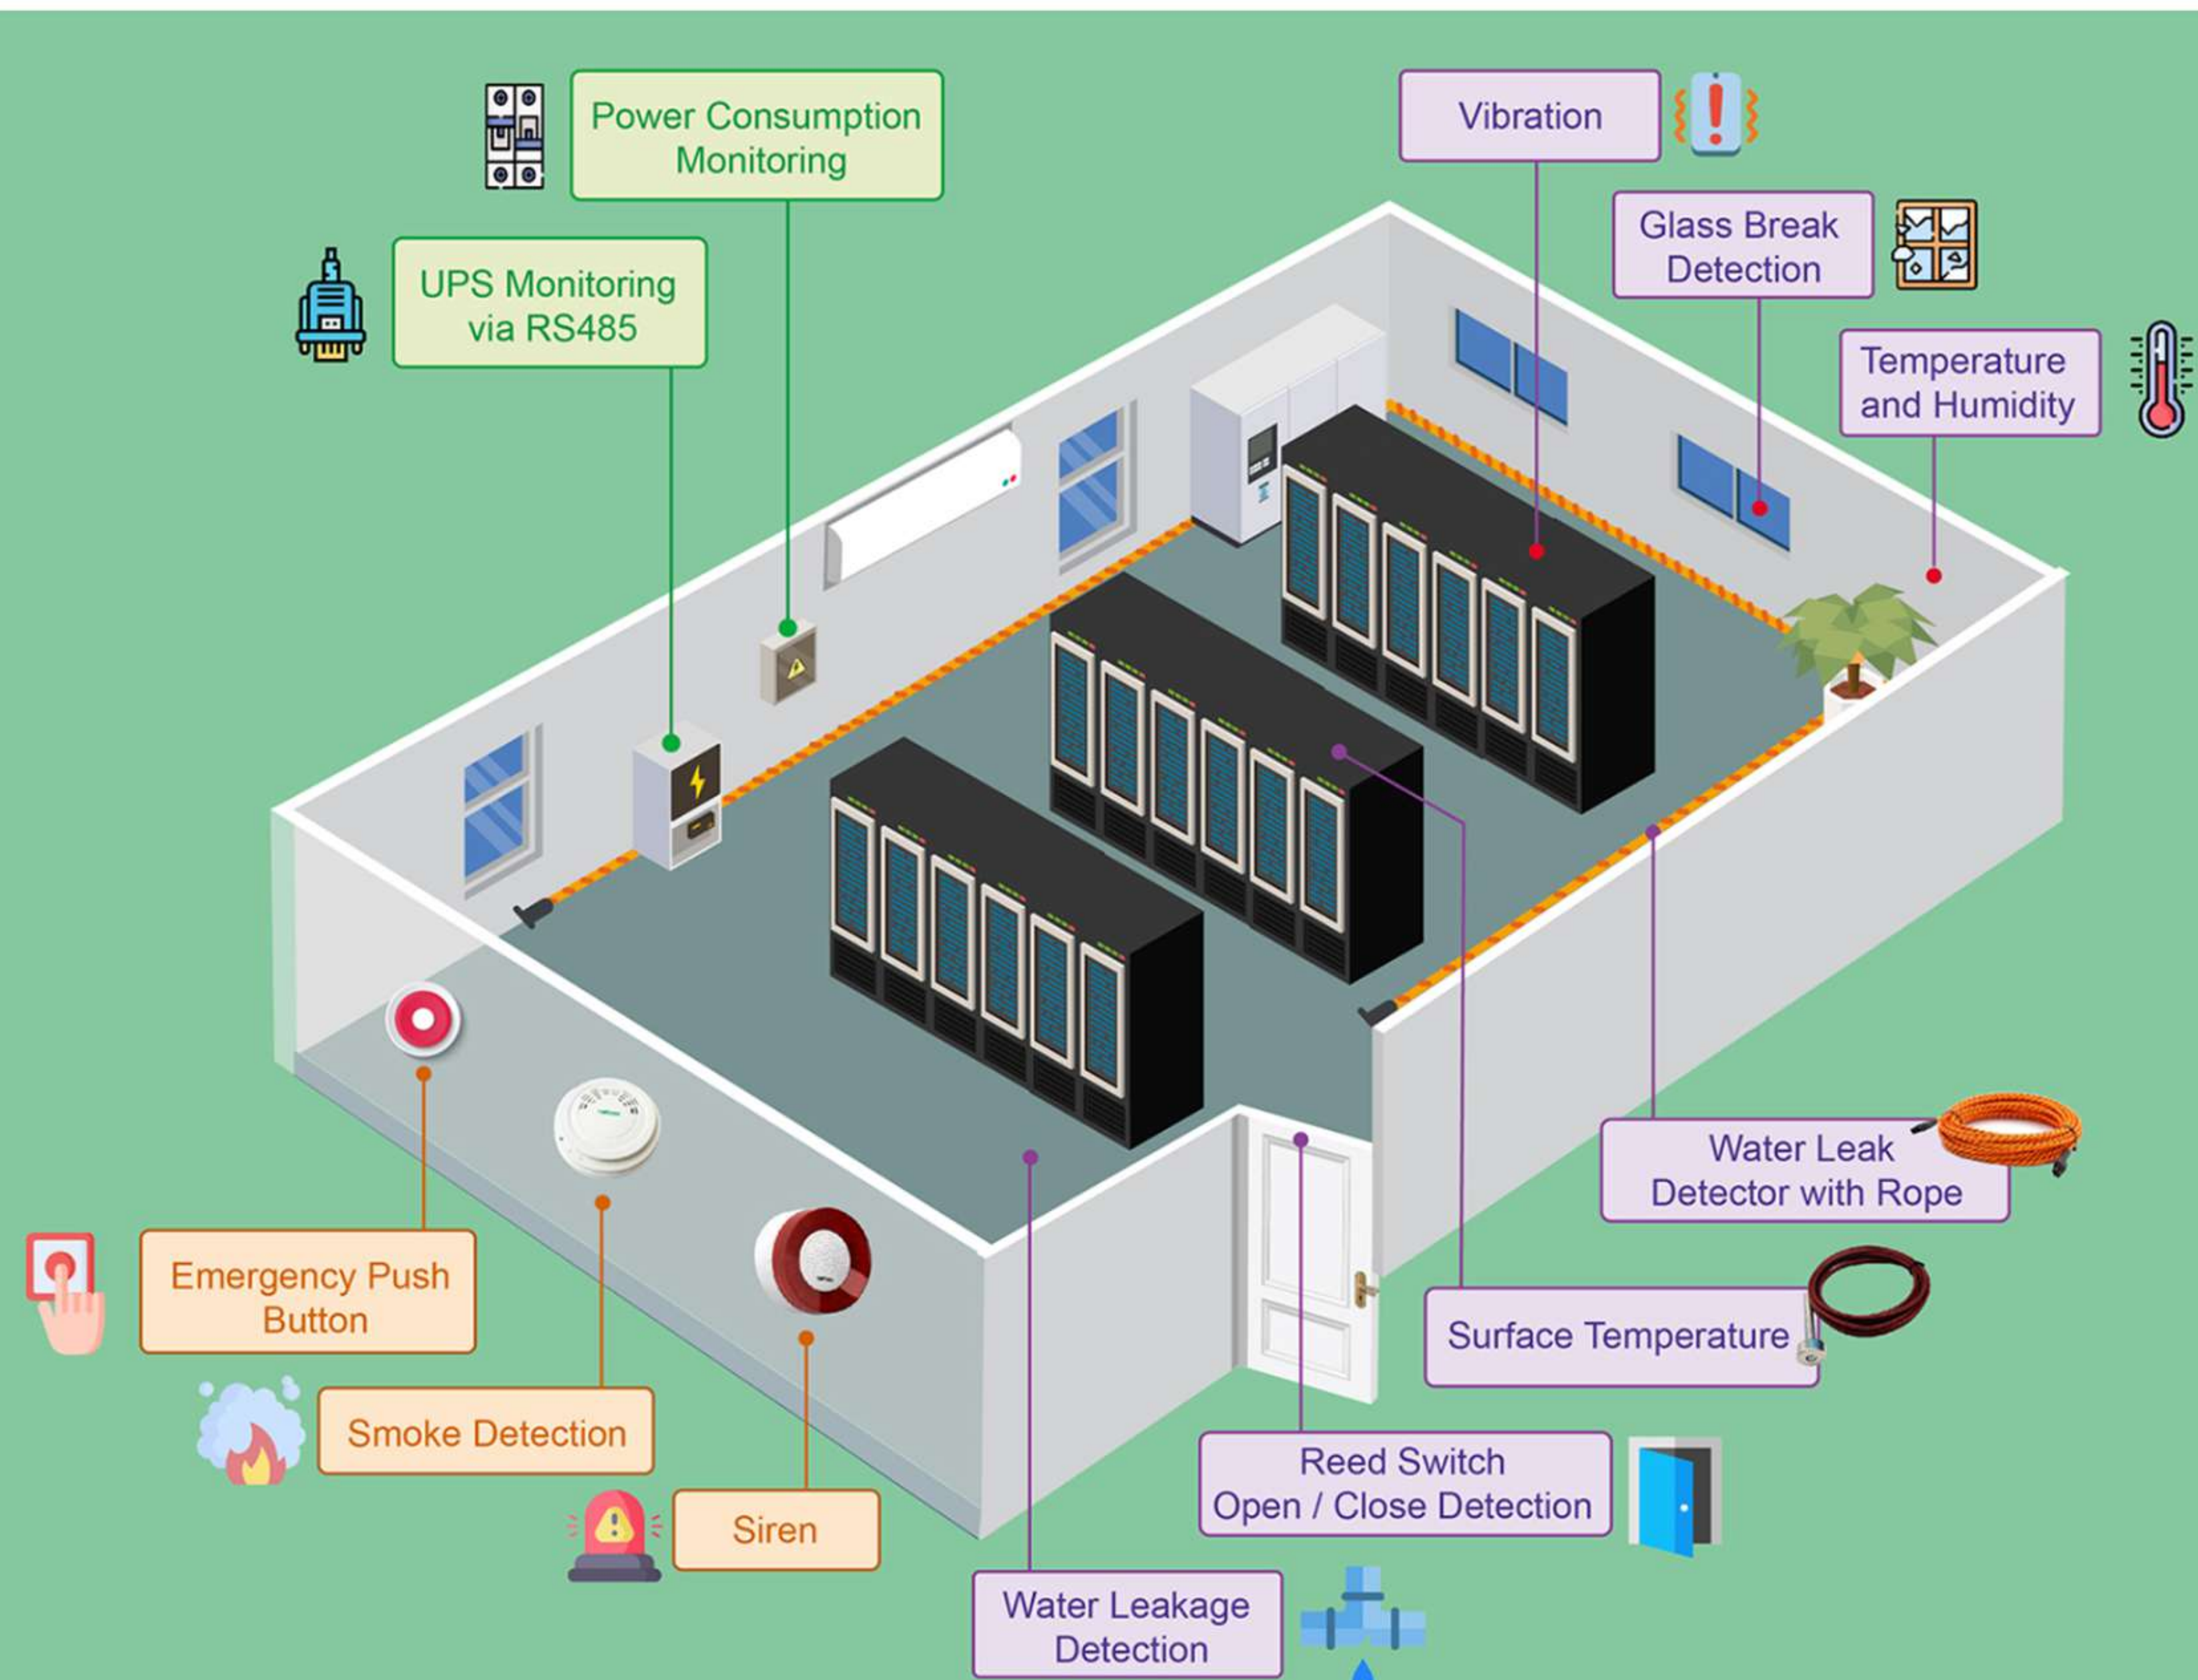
Power Consumption Monitoring

UPS Monitoring via RS485

Vibration

Glass Break Detection

Temperature and Humidity

Water Leak Detector with Rope

Surface Temperature

Reed Switch Open / Close Detection

Water Leakage Detection

Emergency Push Button

Smoke Detection

Siren